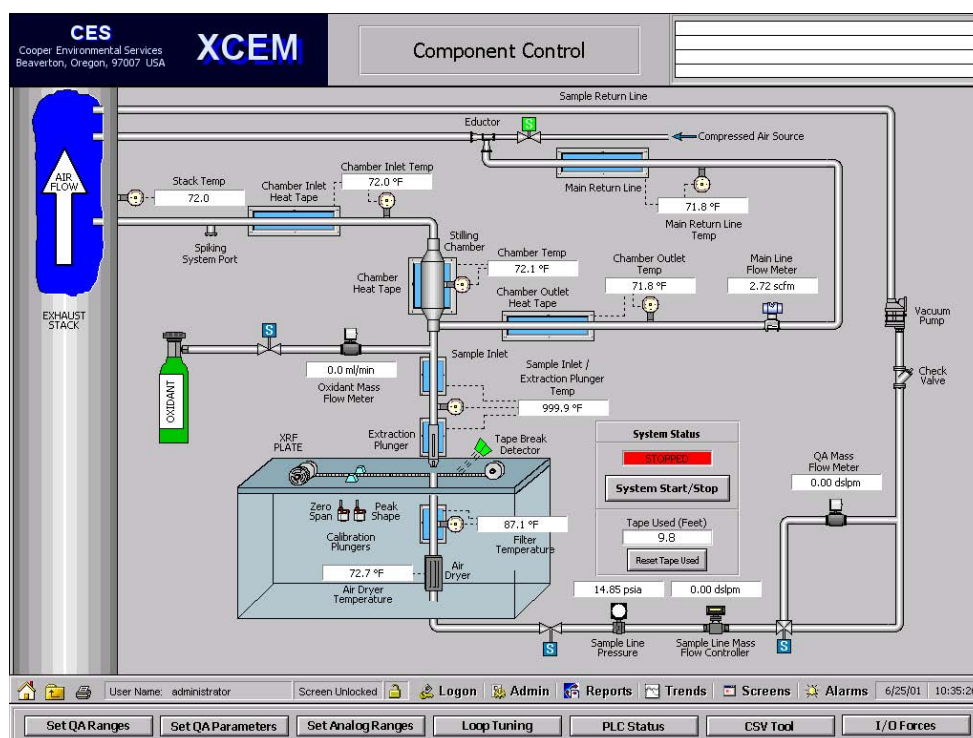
CES
Cooper Environmental Services
Beaverton, Oregon, 97007 USA

XCEM

Component Control

Sample Return Line

Eductor

S

Compressed Air Source

AIR FLOW

Stack Temp
72.0

Chamber Inlet Temp
72.0 °F

Chamber Inlet Heat Tape

Main Return Line

71.8 °F
Main Return Line Temp

Spiking System Port

Stilling Chamber

Chamber Temp
72.1 °F

Chamber Heat Tape

Chamber Outlet Temp
71.8 °F

Chamber Outlet Heat Tape

Main Line Flow Meter
2.72 scfm

Vacuum Pump

EXHAUST STACK

S

OXIDANT

0.0 ml/min
Oxidant Mass Flow Meter

Sample Inlet

Sample Inlet / Extraction Plunger Temp
999.9 °F

Check Valve

XRF PLATE

Extraction Plunger

Tape Break Detector

System Status
STOPPED
System Start/Stop

QA Mass Flow Meter
0.00 dslpm

Zero Span

Peak Shape

Calibration Plungers

87.1 °F
Filter Temperature

Tape Used (Feet)
9.8
Reset Tape Used

72.7 °F
Air Dryer Temperature

Air Dryer

14.85 psia

0.00 dslpm

S

Sample Line Pressure

Sample Line Mass Flow Controller

S

User Name: administrator

Screen Unlocked

Logon

Admin

Reports

Trends

Screens

Alarms

6/25/01

10:35:2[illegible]

Set QA Ranges

Set QA Parameters

Set Analog Ranges

Loop Tuning

PLC Status

CSV Tool

I/O Forces